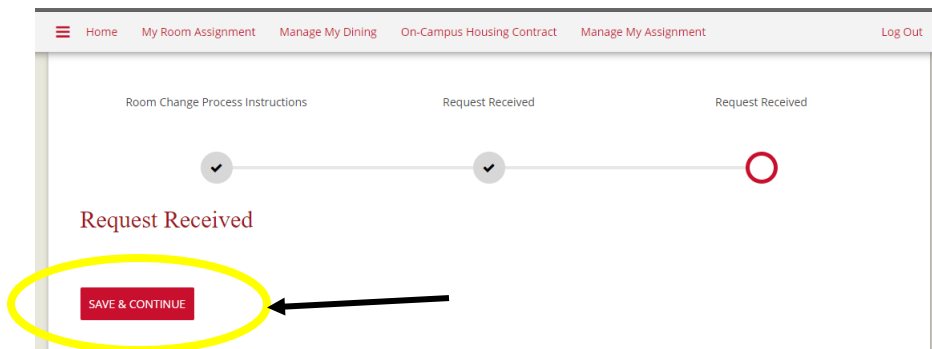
Home My Room Assignment Manage My Dining On-Campus Housing Contract Manage My Assignment Log Out

Room Change Process Instructions

Request Received

Request Received

Request Received

SAVE & CONTINUE